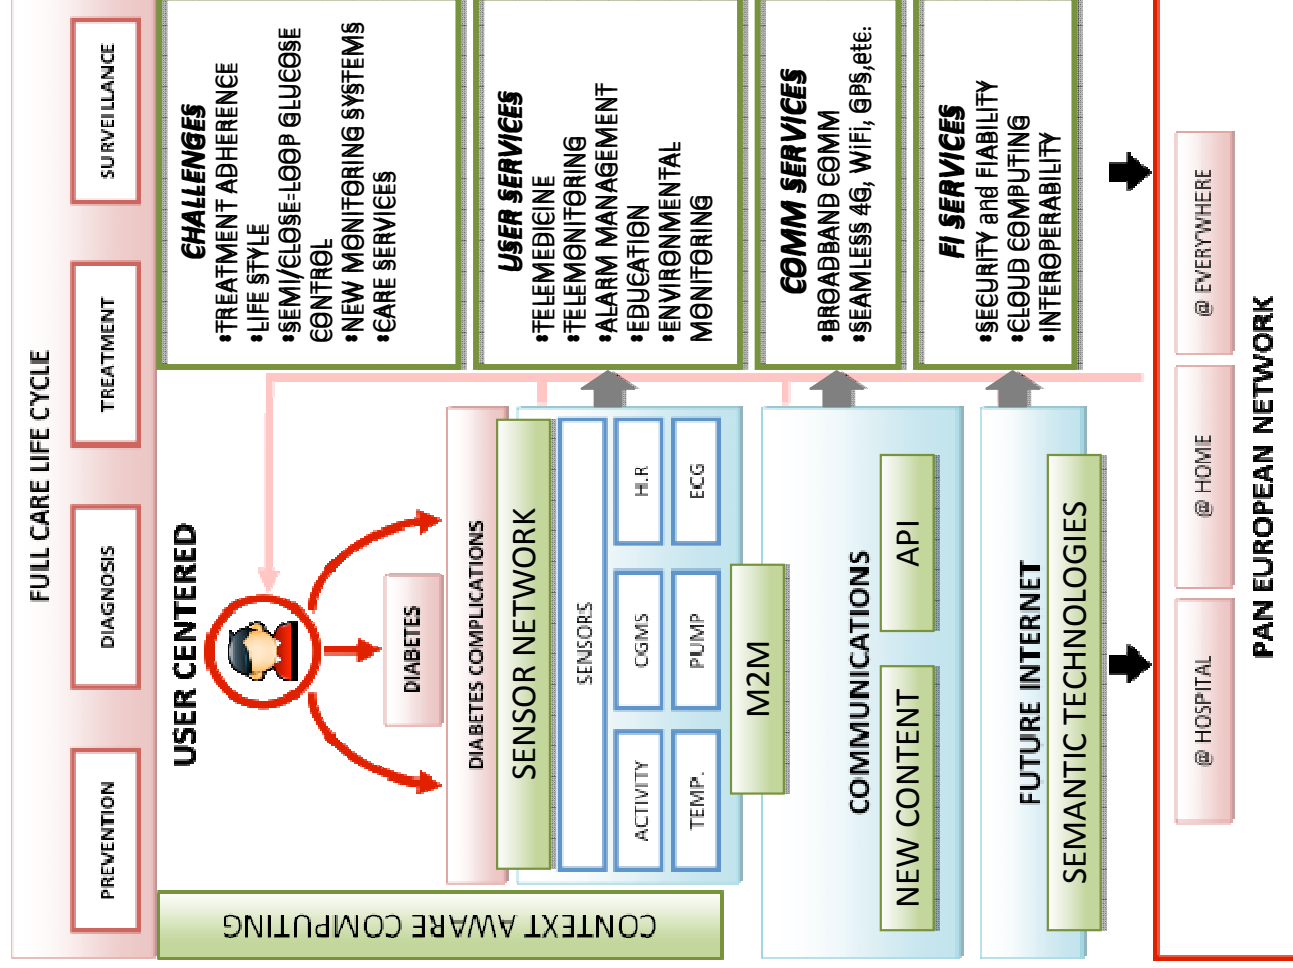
FULL CARE LIFE CYCLE

PREVENTION

DIAGNOSIS

TREATMENT

SURVEILLANCE

USER CENTERED

DIABETES

DIABETES COMPLICATIONS

SENSOR NETWORK

SENSORS

ACTIVITY

TEMP.

CGMS

PUMP

H.R

ECG

M2M

COMMUNICATIONS

NEW CONTENT

API

FUTURE INTERNET

SEMANTIC TECHNOLOGIES

CONTEXT AWARE COMPUTING

CHALLENGES
•TREATMENT ADHERENCE
•LIFE STYLE
•SEMI/CLOSE-LOOP GLUCOSE CONTROL
•NEW MONITORING SYSTEMS
•CARE SERVICES

USER SERVICES
•TELEMEDICINE
•TELEMONITORING
•ALARM MANAGEMENT
•EDUCATION
•ENVIRONMENTAL MONITORING

COMM SERVICES
•BROADBAND COMM
•SEAMLESS 4G, WiFi, GPS,etc.

FI SERVICES
•SECURITY and FIABILITY
•CLOUD COMPUTING
•INTEROPERABILITY

@ HOSPITAL

@ HOME

@ EVERYWHERE

PAN EUROPEAN NETWORK